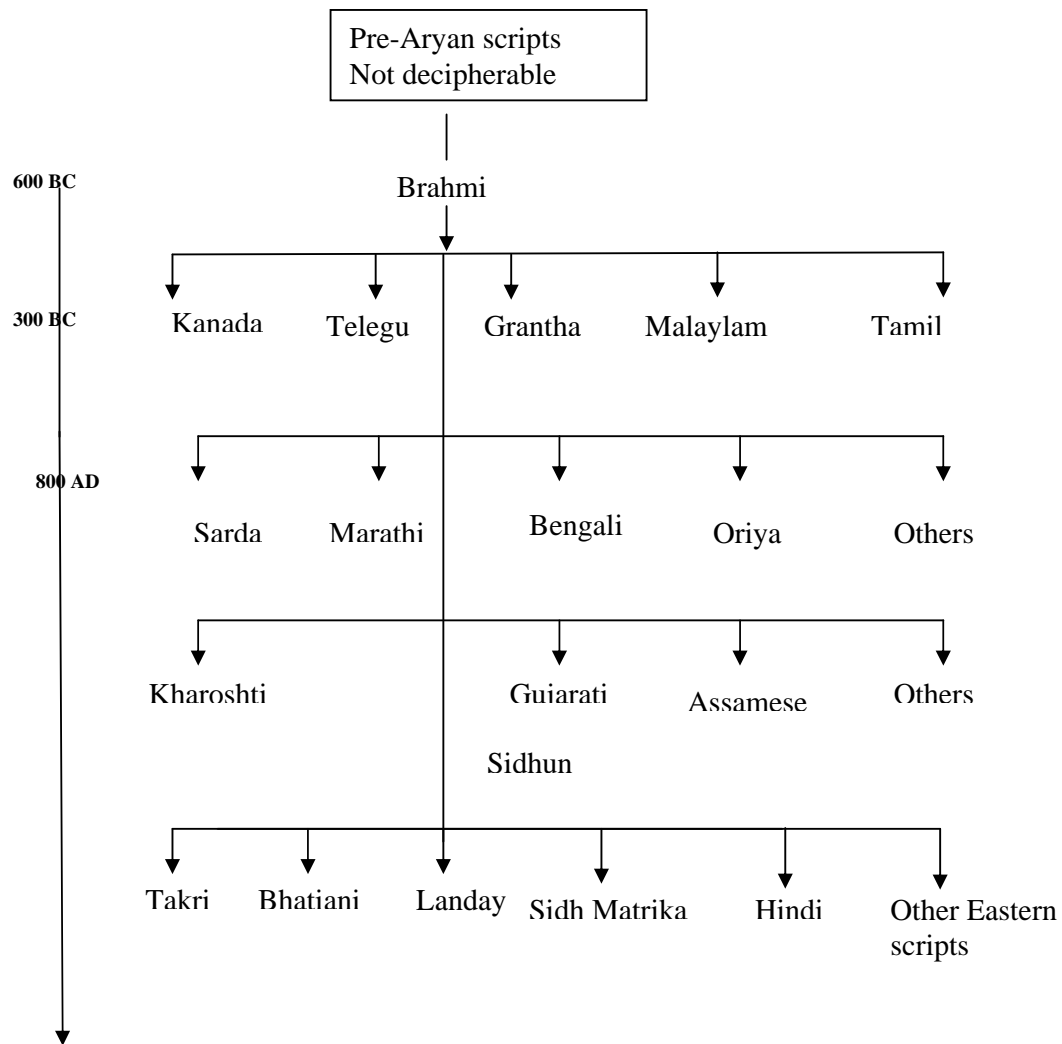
Pre-Aryan scripts
Not decipherable

600 BC

Brahmi

300 BC

Kanada Telegu Grantha Malaylam Tamil

800 AD

Sarda Marathi Bengali Oriya Others

Kharoshti Guiarati Assamese Others

Sidhun

Takri Bhatiani Landay Sidh Matrika Hindi Other Eastern scripts